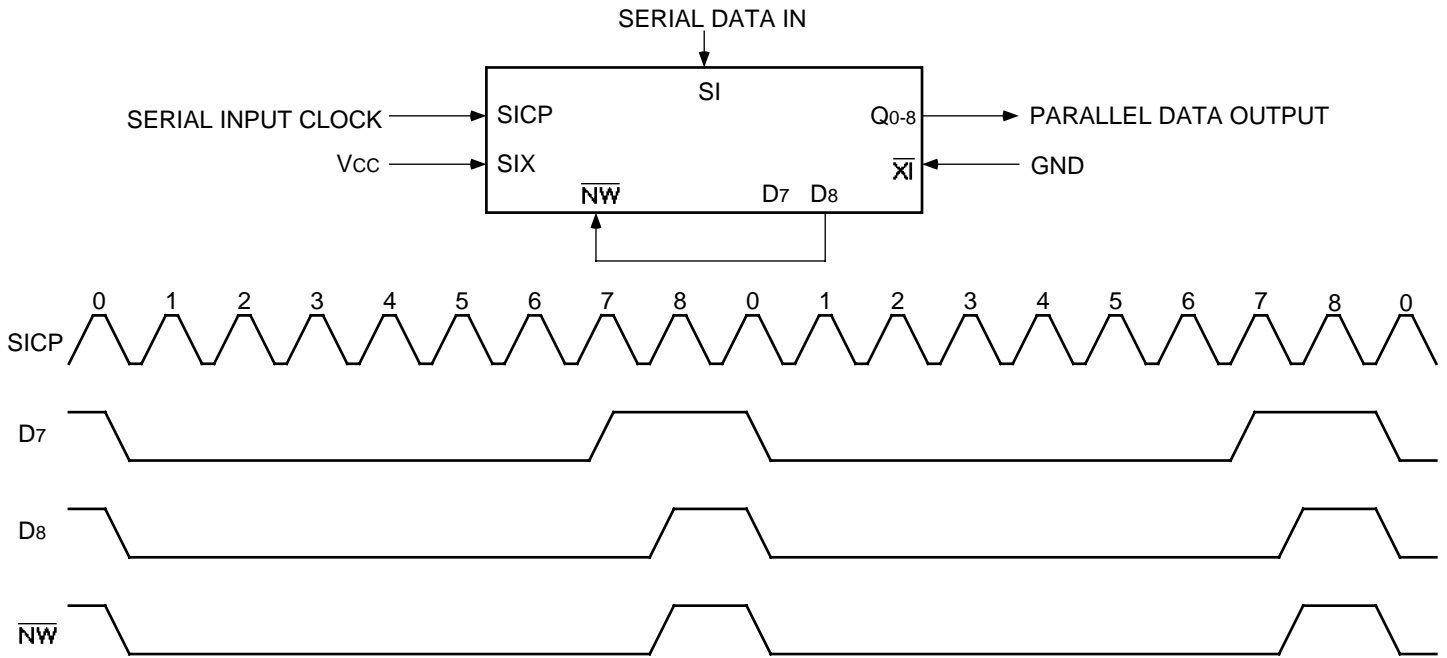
SERIAL DATA IN

SI

SERIAL INPUT CLOCK

SICP

$Q_{0-8}$

PARALLEL DATA OUTPUT

$V_{CC}$

SIX

$\overline{XI}$

GND

$\overline{NW}$

$D_7$ $D_8$

0 1 2 3 4 5 6 7 8 0 1 2 3 4 5 6 7 8 0

SICP

$D_7$

$D_8$

$\overline{NW}$